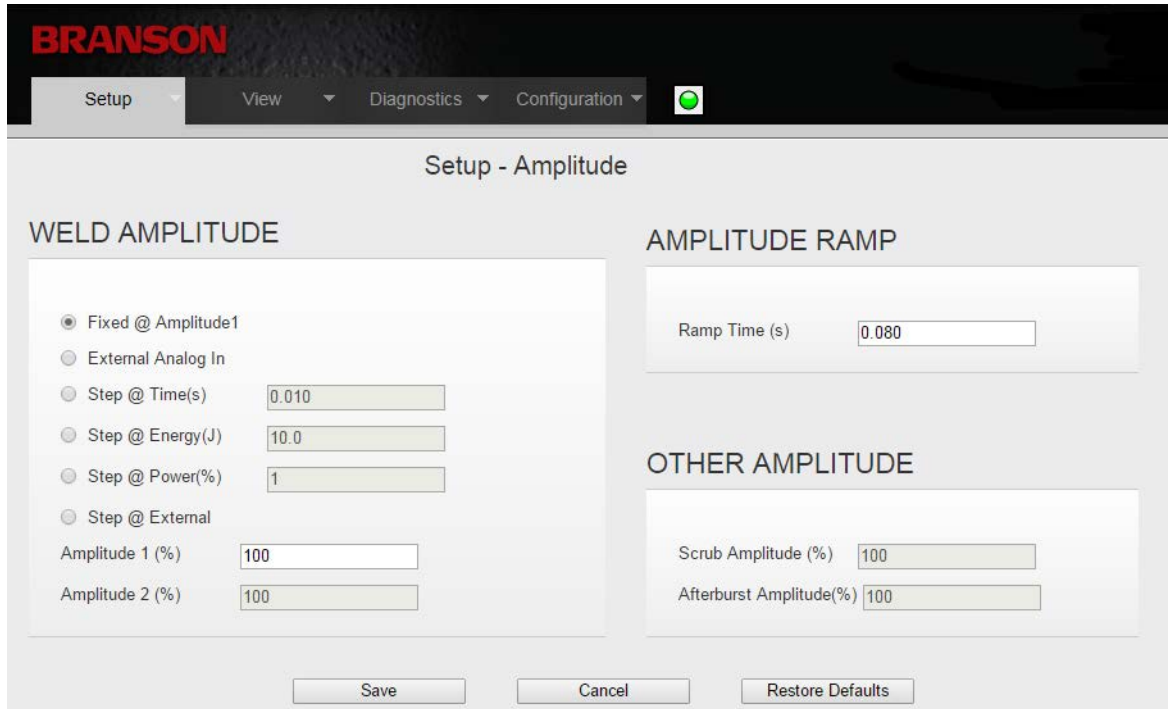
BRANSON

Setup View Diagnostics Configuration

Setup - Amplitude

WELD AMPLITUDE

Fixed @ Amplitude1
External Analog In
Step @ Time(s) 0.010
Step @ Energy(J) 10.0
Step @ Power(%) 1
Step @ External
Amplitude 1 (%) 100
Amplitude 2 (%) 100

AMPLITUDE RAMP

Ramp Time (s) 0.080

OTHER AMPLITUDE

Scrub Amplitude (%) 100
Afterburst Amplitude(%) 100

Save Cancel Restore Defaults